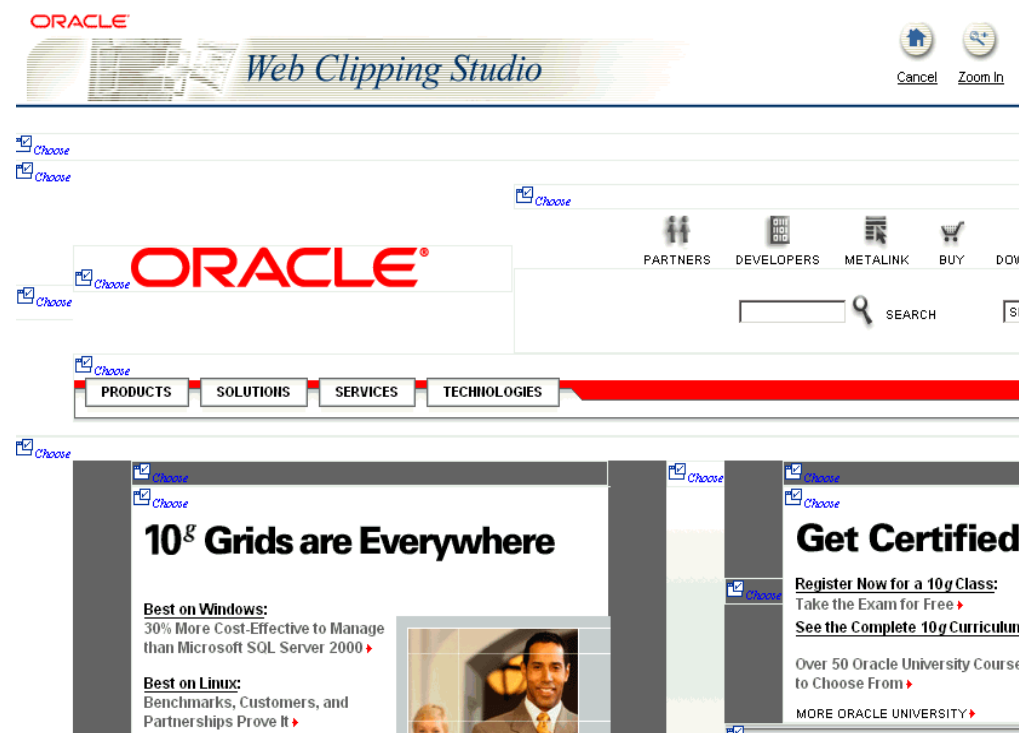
ORACLE
Web Clipping Studio

Cancel Zoom In

Choose
Choose
Choose

PARTNERS DEVELOPERS METALINK BUY DOW

Choose ORACLE

Choose

SEARCH

Choose

PRODUCTS SOLUTIONS SERVICES TECHNOLOGIES

Choose

Choose

Choose

$10^g$ Grids are Everywhere

Best on Windows:
30% More Cost-Effective to Manage than Microsoft SQL Server 2000

Best on Linux:
Benchmarks, Customers, and Partnerships Prove It

Choose

Choose

Choose

Get Certified

Choose

Register Now for a 10g Class:
Take the Exam for Free
See the Complete 10g Curriculum

Over 50 Oracle University Course to Choose From

MORE ORACLE UNIVERSITY